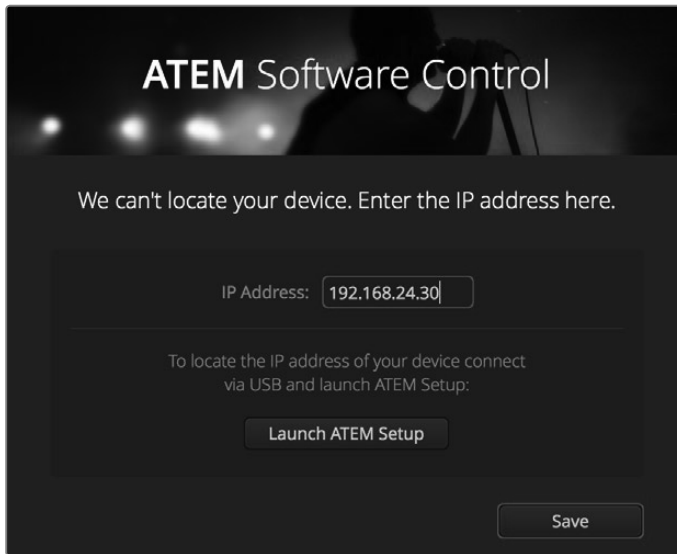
ATEM Software Control

We can't locate your device. Enter the IP address here.

IP Address: 192.168.24.30

To locate the IP address of your device connect via USB and launch ATEM Setup:

Launch ATEM Setup

Save